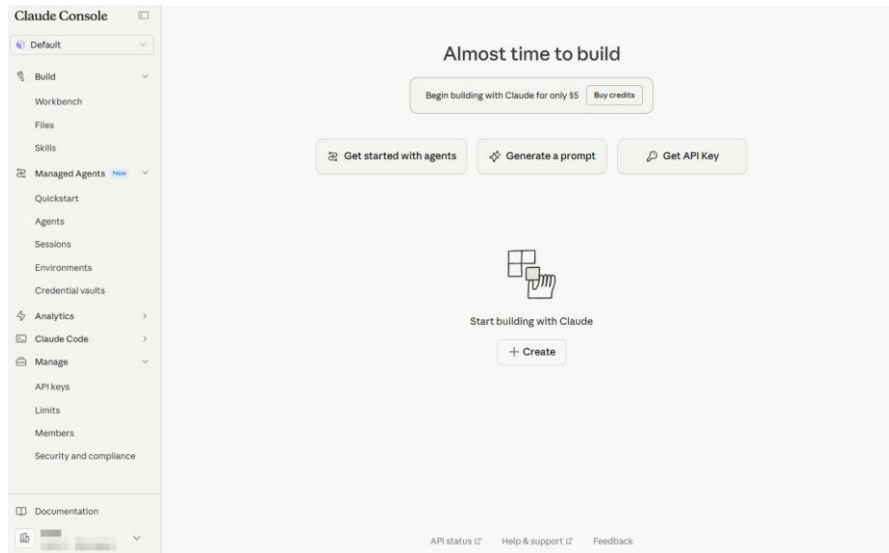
Claude Console

Default

Build

Workbench

Files

Skills

Managed Agents New

Quickstart

Agents

Sessions

Environments

Credential vaults

Analytics

Claude Code

Manage

API keys

Limits

Members

Security and compliance

Documentation

Almost time to build

Begin building with Claude for only $5 Buy credits

Get started with agents

Generate a prompt

Get API Key

Start building with Claude

+ Create

API status

Help & support

Feedback